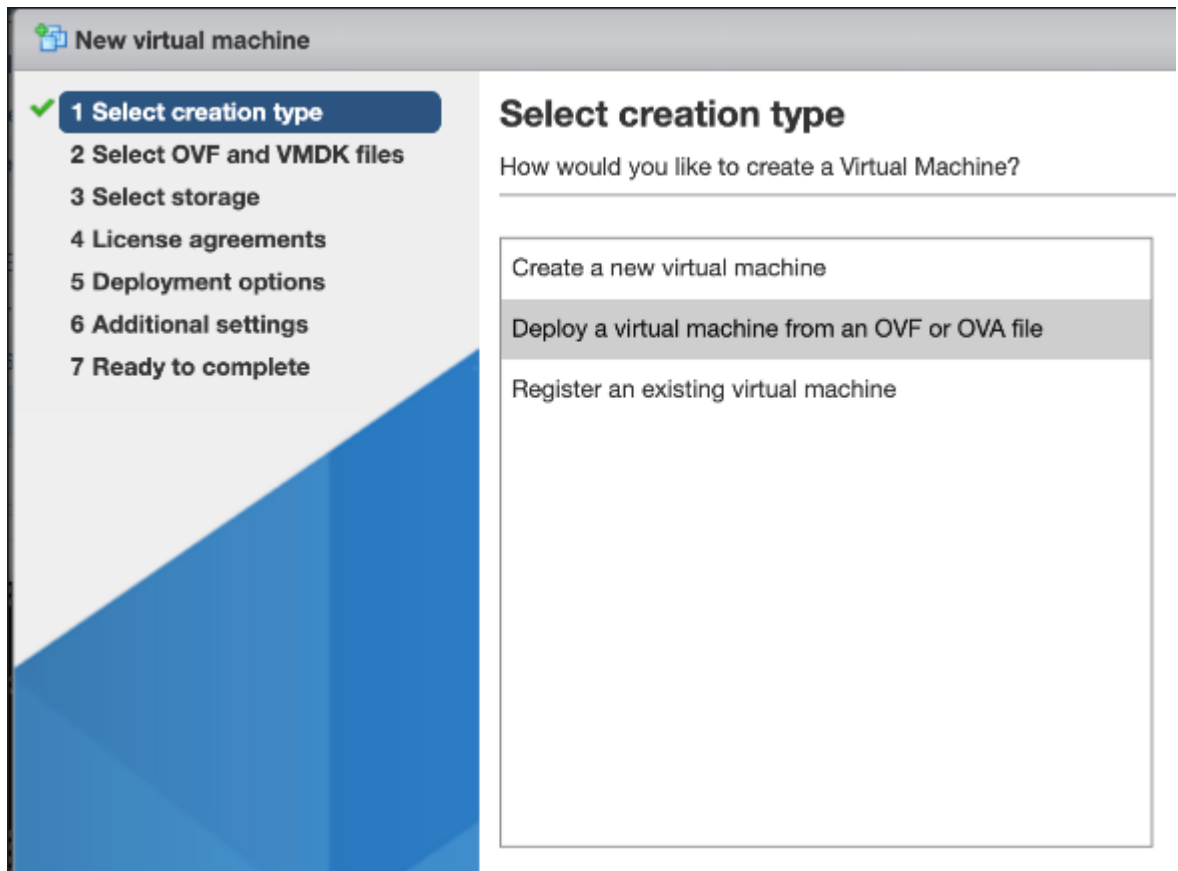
New virtual machine

1 Select creation type
2 Select OVF and VMDK files
3 Select storage
4 License agreements
5 Deployment options
6 Additional settings
7 Ready to complete

Select creation type

How would you like to create a Virtual Machine?

Create a new virtual machine
Deploy a virtual machine from an OVF or OVA file
Register an existing virtual machine